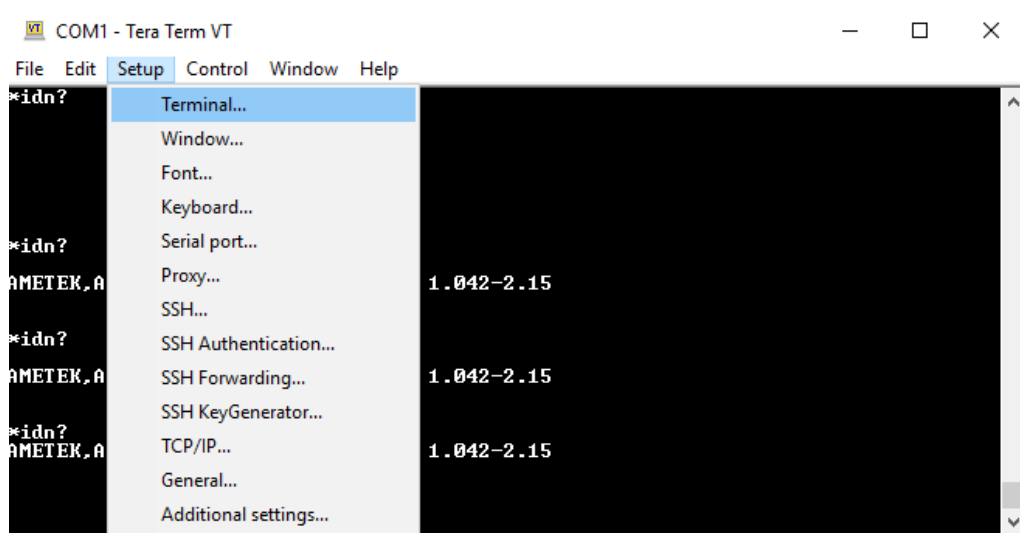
VT COM1 - Tera Term VT

File Edit Setup Control Window Help

*idn?

*idn?
AMETEK,A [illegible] 1.042-2.15

*idn?
AMETEK,A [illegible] 1.042-2.15

*idn?
AMETEK,A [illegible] 1.042-2.15

Terminal...
Window...
Font...
Keyboard...
Serial port...
Proxy...
SSH...
SSH Authentication...
SSH Forwarding...
SSH KeyGenerator...
TCP/IP...
General...
Additional settings...